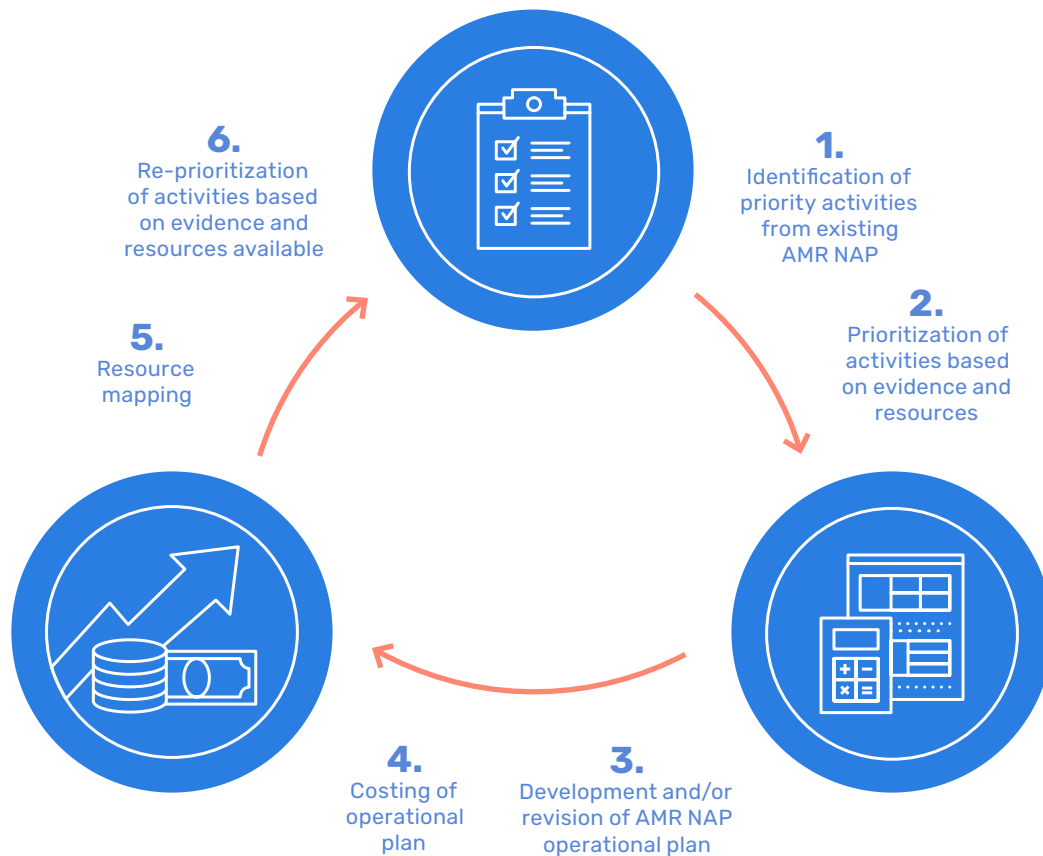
1.
Identification of priority activities from existing AMR NAP

2.
Prioritization of activities based on evidence and resources

3.
Development and/or revision of AMR NAP operational plan

4.
Costing of operational plan

5.
Resource mapping

6.
Re-prioritization of activities based on evidence and resources available